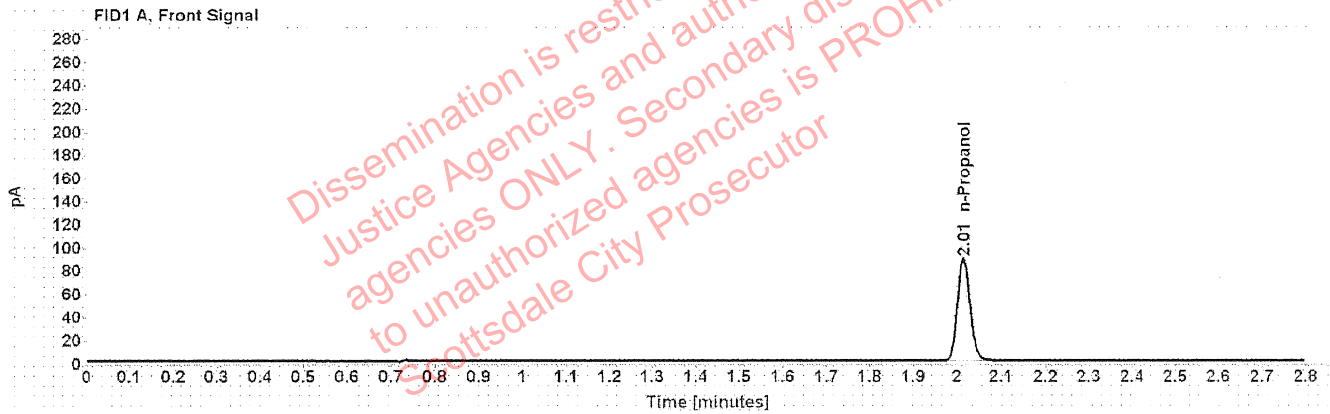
FID1 A, Front Signal

280
260
240
220
200
180
160
140
120
100
80
60
40
20
0

pA

2.01 n-Propanol

0 0.1 0.2 0.3 0.4 0.5 0.6 0.7 0.8 0.9 1 1.1 1.2 1.3 1.4 1.5 1.6 1.7 1.8 1.9 2 2.1 2.2 2.3 2.4 2.5 2.6 2.7 2.8

Time [minutes]

Dissemination is restri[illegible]
Justice Agencies and auth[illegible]
agencies ONLY. Secondary di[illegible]
to unauthorized agencies is PROHI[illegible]
Scottsdale City Prosecutor